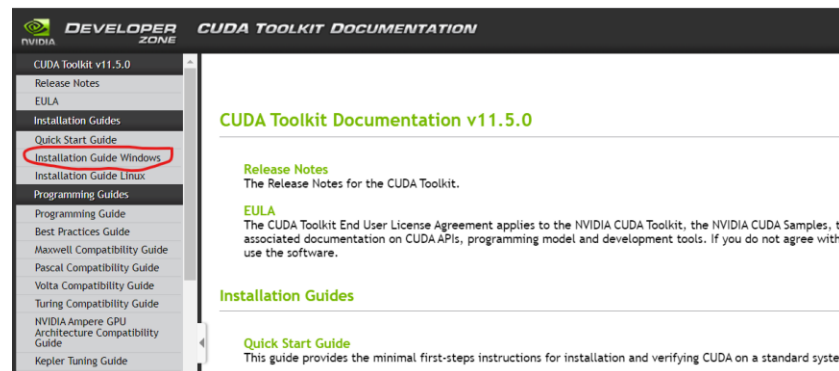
NVIDIA DEVELOPER ZONE CUDA TOOLKIT DOCUMENTATION

CUDA Toolkit v11.5.0
Release Notes
EULA
Installation Guides
Quick Start Guide
Installation Guide Windows
Installation Guide Linux
Programming Guides
Programming Guide
Best Practices Guide
Maxwell Compatibility Guide
Pascal Compatibility Guide
Volta Compatibility Guide
Turing Compatibility Guide
NVIDIA Ampere GPU Architecture Compatibility Guide
Kepler Tuning Guide

CUDA Toolkit Documentation v11.5.0

Release Notes
The Release Notes for the CUDA Toolkit.

EULA
The CUDA Toolkit End User License Agreement applies to the NVIDIA CUDA Toolkit, the NVIDIA CUDA Samples, t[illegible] associated documentation on CUDA APIs, programming model and development tools. If you do not agree with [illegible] use the software.

Installation Guides

Quick Start Guide
This guide provides the minimal first-steps instructions for installation and verifying CUDA on a standard syste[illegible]